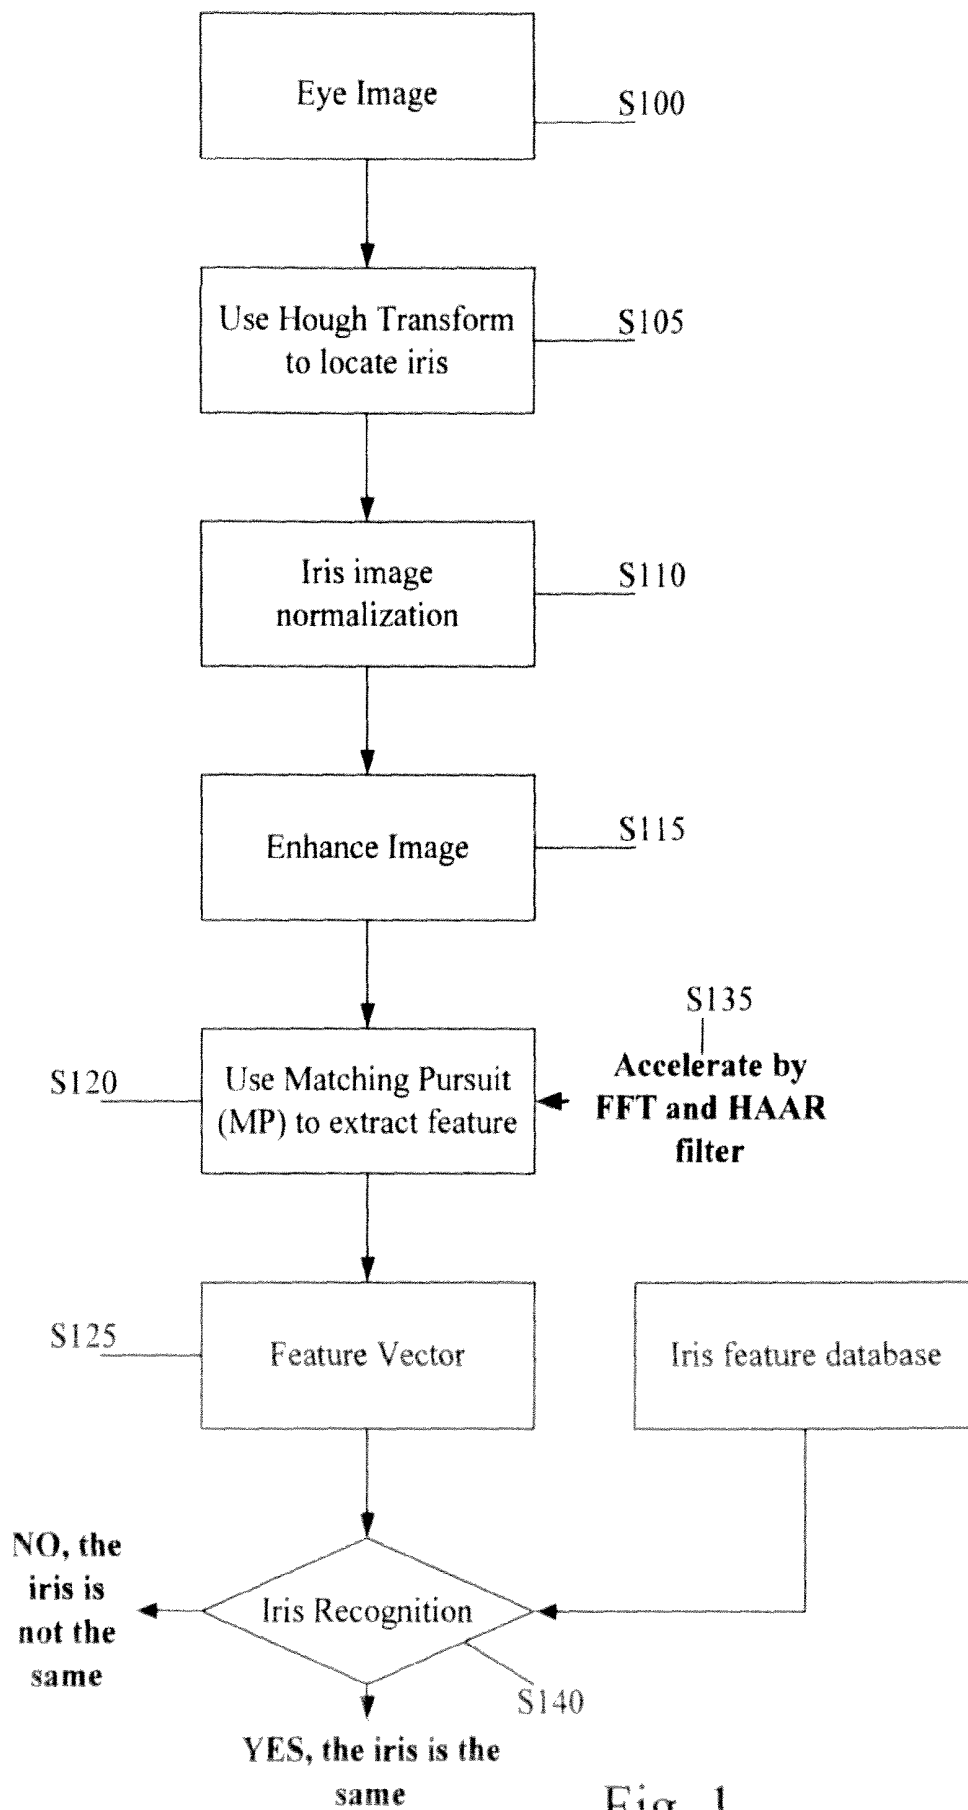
Eye Image

S100

Use Hough Transform to locate iris

S105

Iris image normalization

S110

Enhance Image

S115

S135

Accelerate by FFT and HAAR filter

S120

Use Matching Pursuit (MP) to extract feature

S125

Feature Vector

Iris feature database

NO, the iris is not the same

Iris Recognition

S140

YES, the iris is the same

Fig. 1